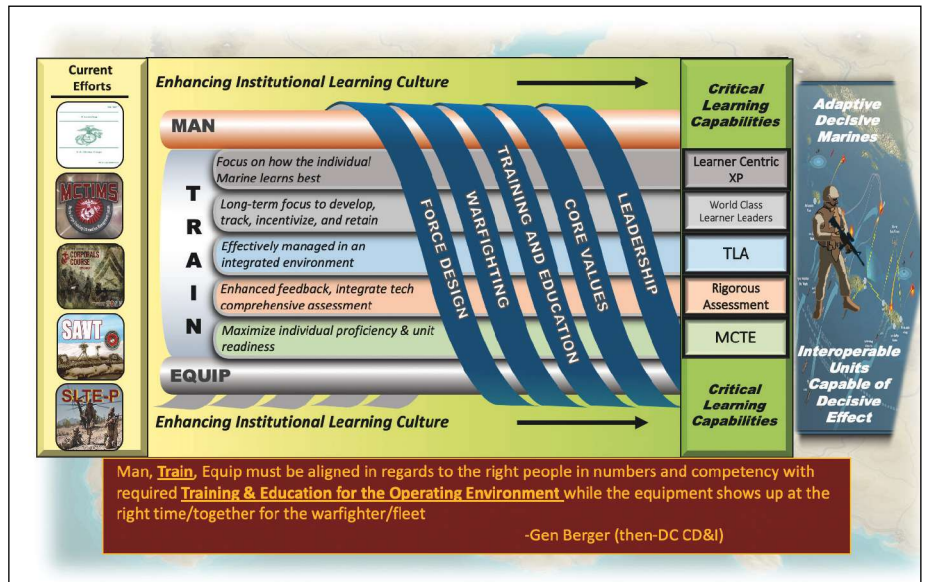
Current Efforts

MCTIMS

CORPORALS COURSE

SAVT

SLTE-P

Enhancing Institutional Learning Culture

MAN

T R A I N

Focus on how the individual Marine learns best

Long-term focus to develop, track, incentivize, and retain

Effectively managed in an integrated environment

Enhanced feedback, integrate tech comprehensive assessment

Maximize individual proficiency & unit readiness

EQUIP

FORCE DESIGN

WARFIGHTING

TRAINING AND EDUCATION

CORE VALUES

LEADERSHIP

Enhancing Institutional Learning Culture

Critical Learning Capabilities

Learner Centric XP

World Class Learner Leaders

TLA

Rigorous Assessment

MCTE

Critical Learning Capabilities

Adaptive Decisive Marines

Interoperable Units Capable of Decisive Effect

Man, Train, Equip must be aligned in regards to the right people in numbers and competency with required Training & Education for the Operating Environment while the equipment shows up at the right time/together for the warfighter/fleet

-Gen Berger (then-DC CD&I)